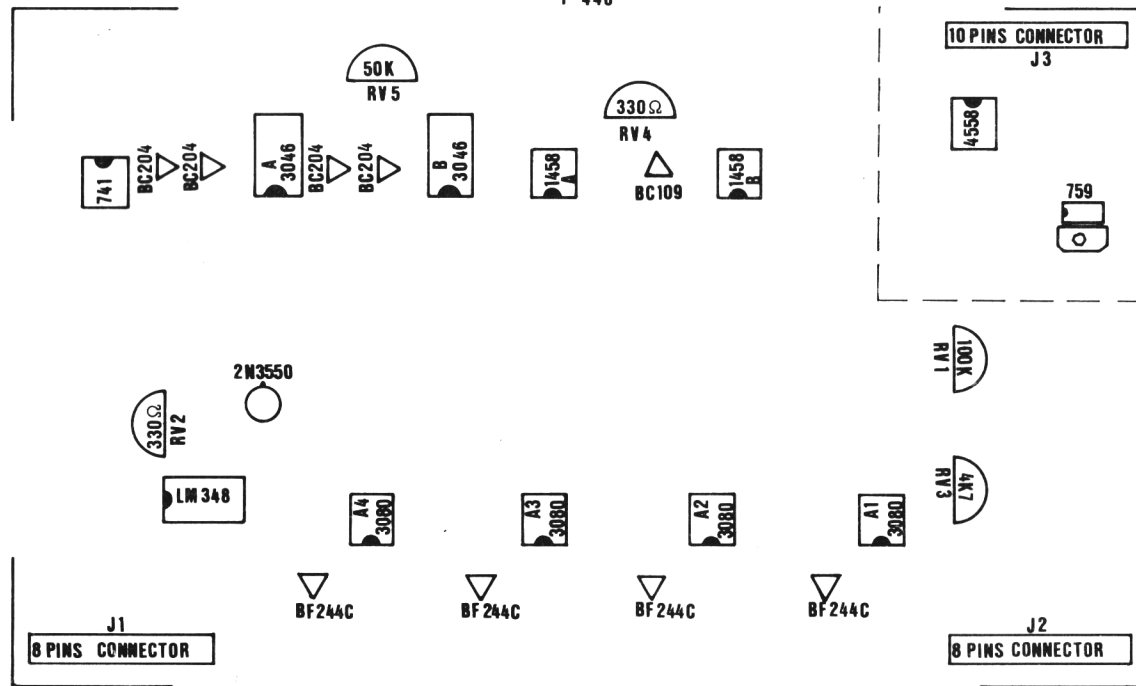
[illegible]

10 PINS CONNECTOR
J3

50K
RV5

330Ω
RV4

741
BC204
BC204
A 3046
BC204
BC204
B 3046
1458 A
BC109
1458 B

4558

759

100K
RV1

2N3550

330Ω
RV2

4K7
RV3

LM 348

A4 3080
A3 3080
A2 3080
A1 3080

BF244C
BF244C
BF244C
BF244C

J1
8 PINS CONNECTOR

J2
8 PINS CONNECTOR